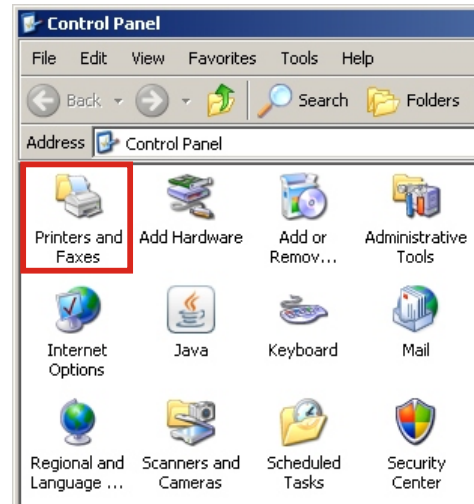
Control Panel

File Edit View Favorites Tools Help

Back Search Folders

Address Control Panel

Printers and Faxes
Add Hardware
Add or Remov...
Administrative Tools

Internet Options
Java
Keyboard
Mail

Regional and Language ...
Scanners and Cameras
Scheduled Tasks
Security Center